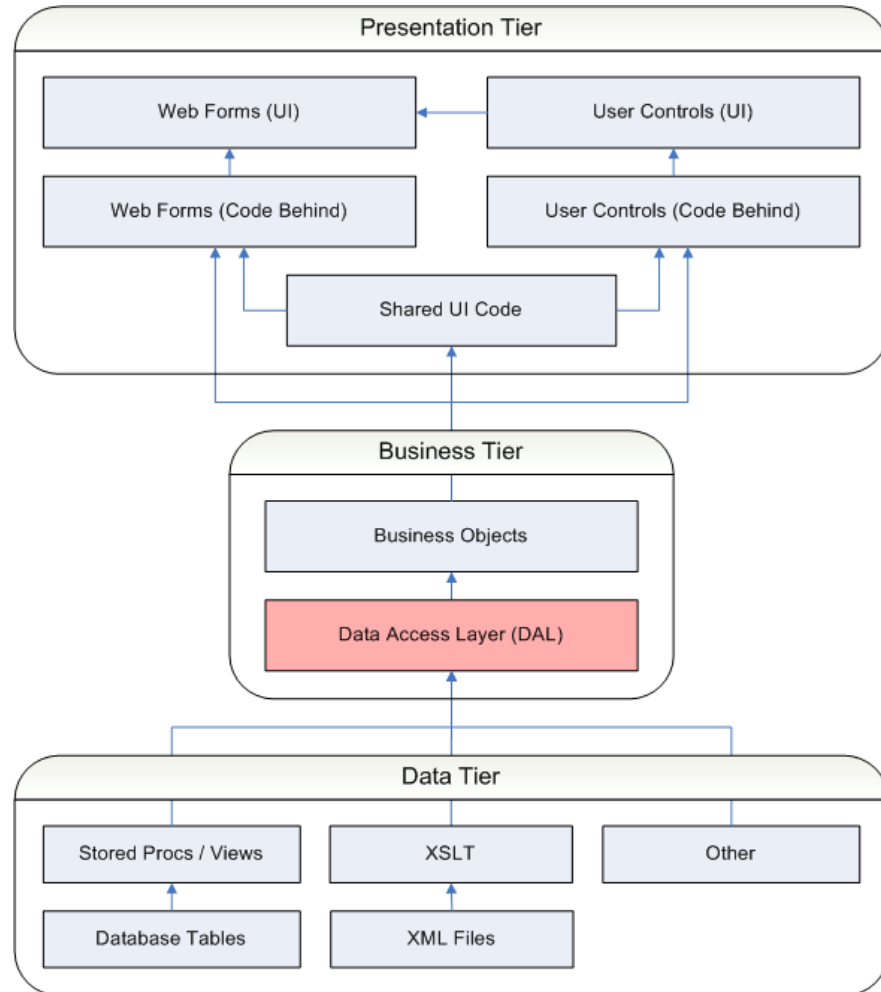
Presentation Tier

Web Forms (UI)

User Controls (UI)

Web Forms (Code Behind)

User Controls (Code Behind)

Shared UI Code

Business Tier

Business Objects

Data Access Layer (DAL)

Data Tier

Stored Procs / Views

XSLT

Other

Database Tables

XML Files